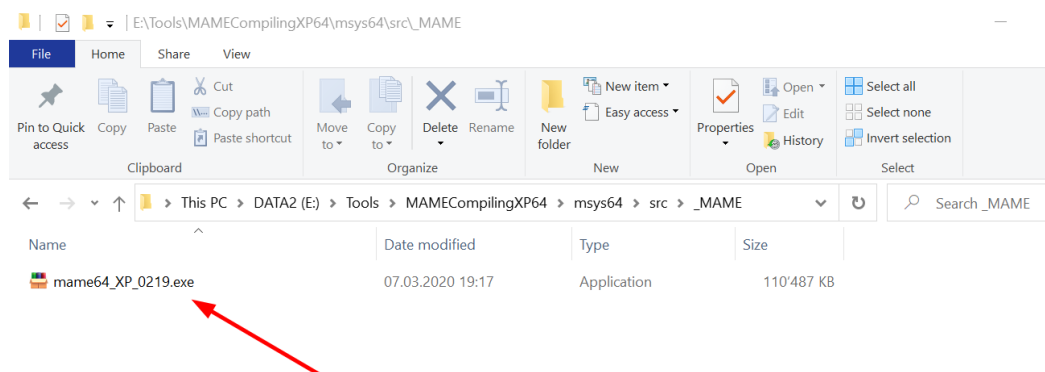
E:\Tools\MAMECompilingXP64\msys64\src\_MAME

File | Home | Share | View

Pin to Quick access | Copy | Paste | Cut | Copy path | Paste shortcut
Clipboard

Move to | Copy to | Delete | Rename
Organize

New folder | New item | Easy access
New

Properties | Open | Edit | History
Open

Select all | Select none | Invert selection
Select

This PC > DATA2 (E:) > Tools > MAMECompilingXP64 > msys64 > src > _MAME

Search _MAME

| Name | Date modified | Type | Size |
|---|---|---|---|
| mame64_XP_0219.exe | 07.03.2020 19:17 | Application | 110'487 KB |